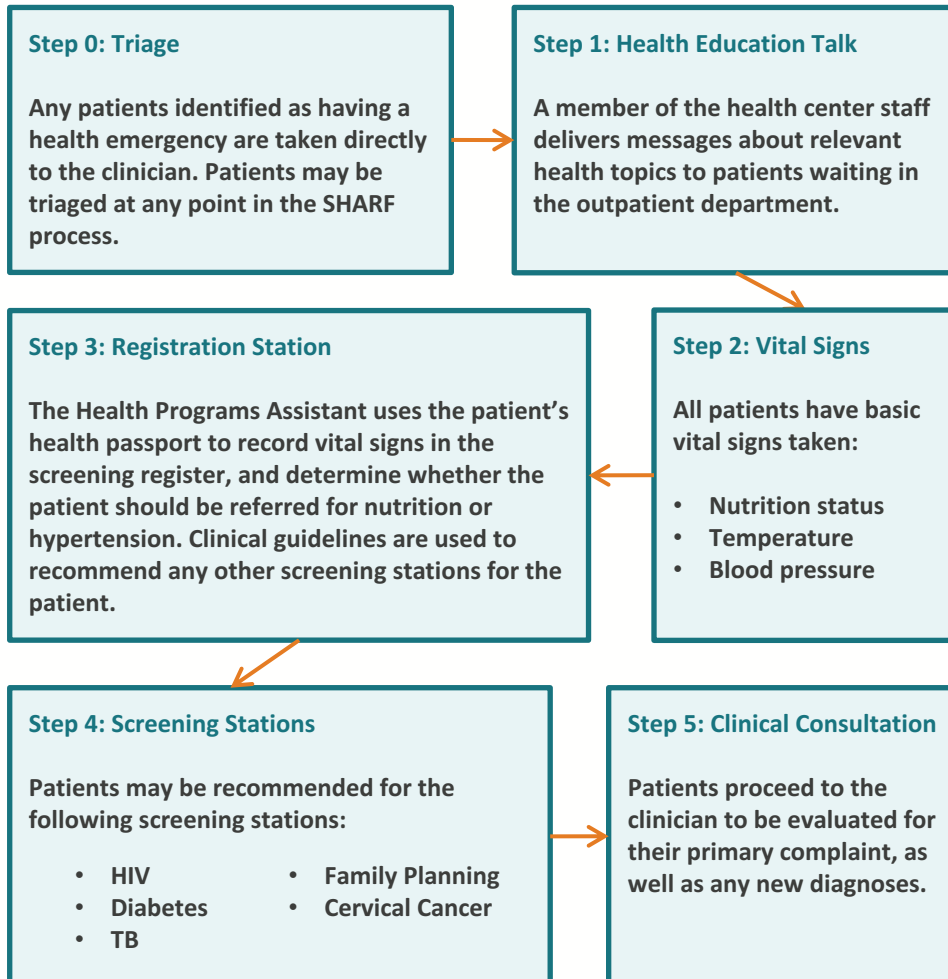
Step 0: Triage

Any patients identified as having a health emergency are taken directly to the clinician. Patients may be triaged at any point in the SHARF process.

Step 1: Health Education Talk

A member of the health center staff delivers messages about relevant health topics to patients waiting in the outpatient department.

Step 2: Vital Signs

All patients have basic vital signs taken:

- Nutrition status
- Temperature
- Blood pressure

Step 3: Registration Station

The Health Programs Assistant uses the patient's health passport to record vital signs in the screening register, and determine whether the patient should be referred for nutrition or hypertension. Clinical guidelines are used to recommend any other screening stations for the patient.

Step 4: Screening Stations

Patients may be recommended for the following screening stations:

- HIV
- Diabetes
- TB
- Family Planning
- Cervical Cancer

Step 5: Clinical Consultation

Patients proceed to the clinician to be evaluated for their primary complaint, as well as any new diagnoses.